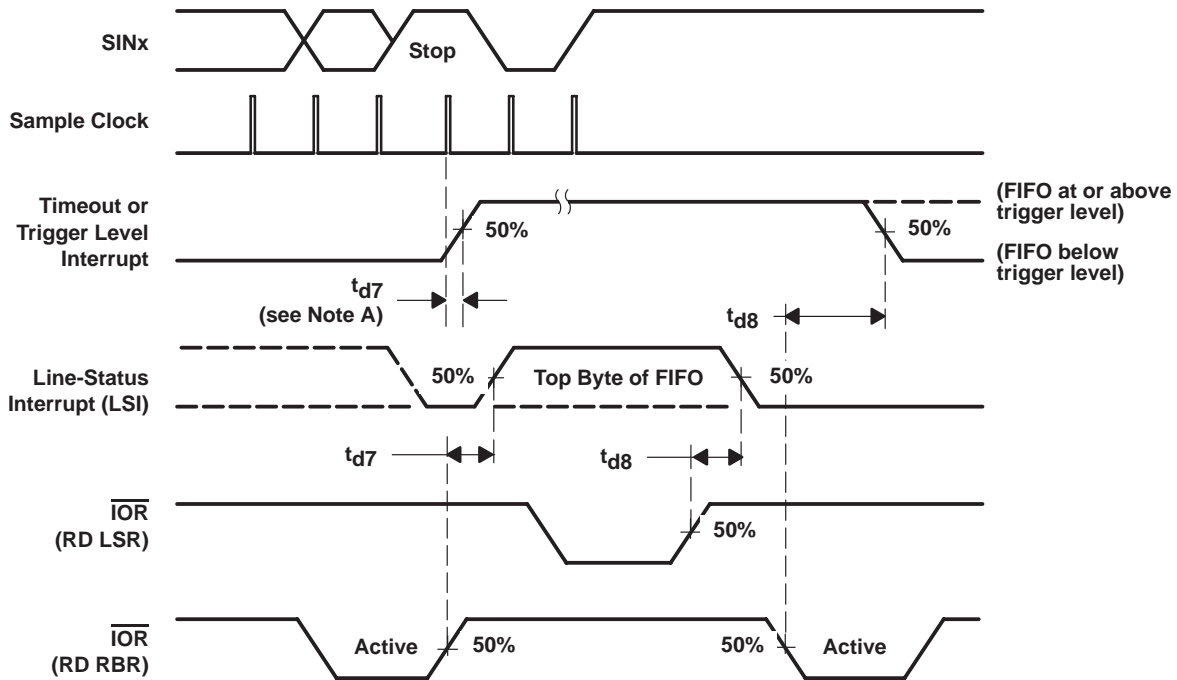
SINx

Stop

Sample Clock

Timeout or Trigger Level Interrupt

50%

(FIFO at or above trigger level)

50%

(FIFO below trigger level)

$t_{d7}$ (see Note A)

$t_{d8}$

Line-Status Interrupt (LSI)

50%

Top Byte of FIFO

50%

$t_{d7}$

$t_{d8}$

$\overline{IOR}$ (RD LSR)

50%

$\overline{IOR}$ (RD RBR)

Active

50%

50%

Active